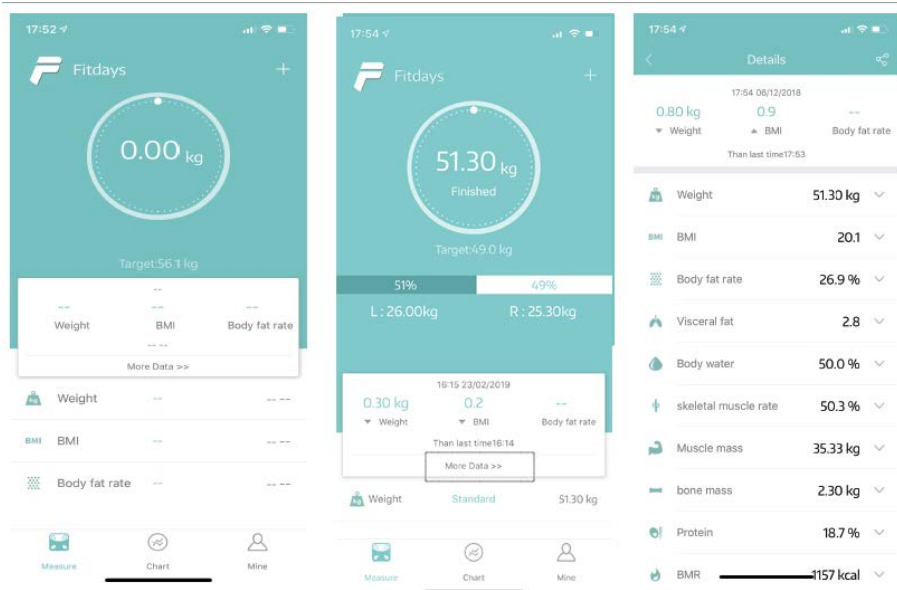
17:52

Fitdays

+

0.00 kg

Target:56.1 kg

--

--
Weight

--
BMI

--
Body fat rate

-- --

More Data >>

Weight -- -- --

BMI BMI -- -- --

Body fat rate -- -- --

Measure Chart Mine

17:54

Fitdays

+

51.30 kg
Finished

Target:49.0 kg

51% 49%

L : 26.00kg R : 25.30kg

16:15 23/02/2019

0.30 kg
Weight

0.2
BMI

--
Body fat rate

Than last time16:14

More Data >>

Weight Standard 51.30 kg

Measure Chart Mine

17:54

Details

17:54 06/12/2018

0.80 kg
Weight

0.9
BMI

--
Body fat rate

Than last time17:53

Weight 51.30 kg

BMI BMI 20.1

Body fat rate 26.9 %

Visceral fat 2.8

Body water 50.0 %

skeletal muscle rate 50.3 %

Muscle mass 35.33 kg

bone mass 2.30 kg

Protein 18.7 %

BMR 1157 kcal